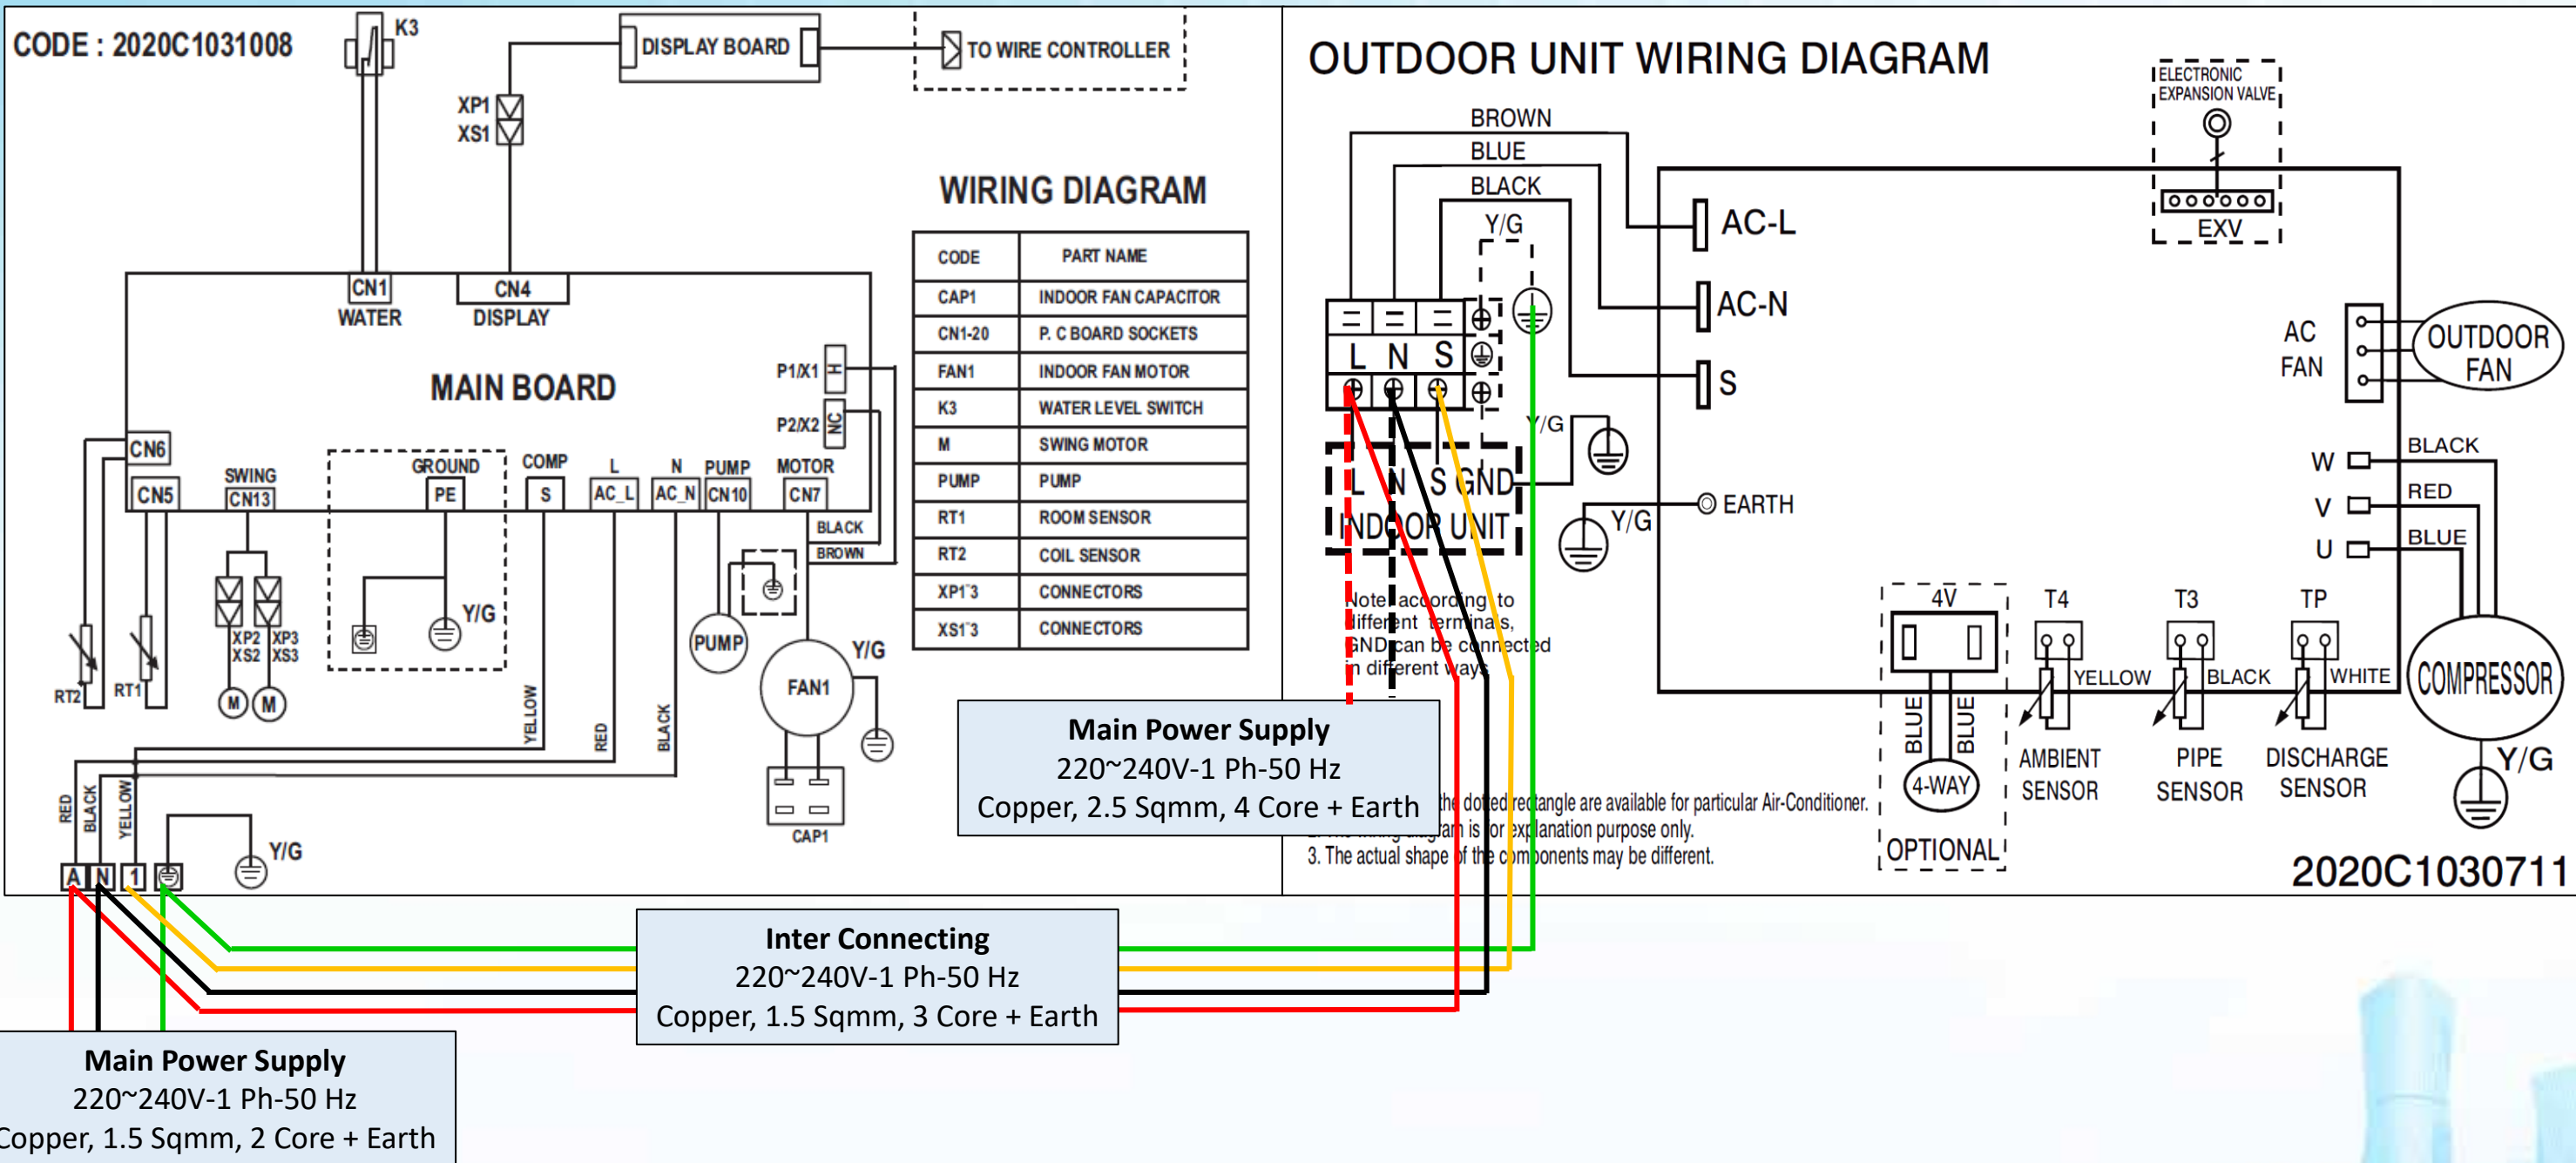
CODE : 2020C1031008

K3

DISPLAY BOARD

TO WIRE CONTROLLER

XP1
XS1

WIRING DIAGRAM

| CODE | PART NAME |
|---|---|
| CAP1 | INDOOR FAN CAPACITOR |
| CN1-20 | P. C BOARD SOCKETS |
| FAN1 | INDOOR FAN MOTOR |
| K3 | WATER LEVEL SWITCH |
| M | SWING MOTOR |
| PUMP | PUMP |
| RT1 | ROOM SENSOR |
| RT2 | COIL SENSOR |
| XP1`3 | CONNECTORS |
| XS1`3 | CONNECTORS |

CN1
WATER

CN4
DISPLAY

MAIN BOARD

P1/X1
P2/X2
H
NC

CN6
CN5
SWING
CN13
GROUND
PE
COMP
S
L
AC_L
N
AC_N
PUMP
CN10
MOTOR
CN7
BLACK
BROWN

XP2 XS2
XP3 XS3
M M
RT2
RT1
Y/G
PUMP
FAN1
Y/G
CAP1
YELLOW
RED
BLACK
RED
BLACK
YELLOW
Y/G
A N 1

Main Power Supply
220~240V-1 Ph-50 Hz
Copper, 2.5 Sqmm, 4 Core + Earth

Inter Connecting
220~240V-1 Ph-50 Hz
Copper, 1.5 Sqmm, 3 Core + Earth

Main Power Supply
220~240V-1 Ph-50 Hz
Copper, 1.5 Sqmm, 2 Core + Earth

OUTDOOR UNIT WIRING DIAGRAM

ELECTRONIC EXPANSION VALVE
EXV

BROWN
BLUE
BLACK
Y/G
AC-L
AC-N
S
L N S
L N S GND
INDOOR UNIT
Y/G
Y/G
EARTH

AC FAN
OUTDOOR FAN

W BLACK
V RED
U BLUE

Note: according to different terminals, GND can be connected in different ways

4V
BLUE BLUE
4-WAY
OPTIONAL
T4
YELLOW
AMBIENT SENSOR
T3
BLACK
PIPE SENSOR
TP
WHITE
DISCHARGE SENSOR
COMPRESSOR
Y/G

the dotted rectangle are available for particular Air-Conditioner.
2. The wiring diagram is for explanation purpose only.
3. The actual shape of the components may be different.

2020C1030711